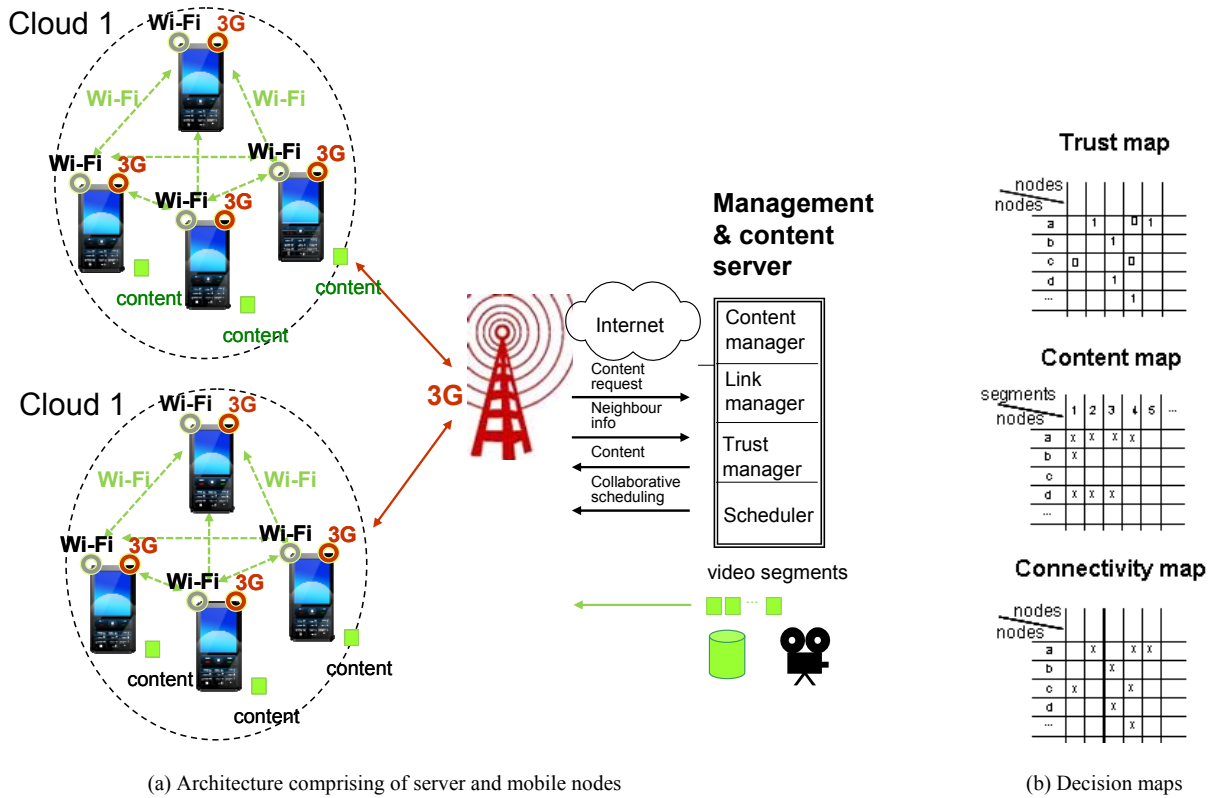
Cloud 1

Wi-Fi 3G

Wi-Fi Wi-Fi

Wi-Fi 3G Wi-Fi 3G

Wi-Fi 3G

content content

content

Cloud 1

Wi-Fi 3G

Wi-Fi Wi-Fi

Wi-Fi 3G Wi-Fi 3G

Wi-Fi 3G

content content

content

3G

Internet

Management & content server

Content manager

Link manager

Trust manager

Scheduler

Content request

Neighbour info

Content

Collaborative scheduling

video segments

...

Trust map

| nodes / nodes | | | | | |
|---|---|---|---|---|---|
| a | | 1 | | 0 | 1 |
| b | | | 1 | | |
| c | 0 | | | 0 | |
| d | | | 1 | | |
| ... | | | | 1 | |

Content map

| segments / nodes | 1 | 2 | 3 | 4 | 5 | ... |
|---|---|---|---|---|---|---|
| a | x | x | x | x | | |
| b | x | | | | | |
| c | | | | | | |
| d | x | x | x | | | |
| ... | | | | | | |

Connectivity map

| nodes / nodes | | | | | |
|---|---|---|---|---|---|
| a | | x | | x | x |
| b | | | x | | |
| c | x | | | x | |
| d | | | x | | |
| ... | | | | x | |

(a) Architecture comprising of server and mobile nodes

(b) Decision maps